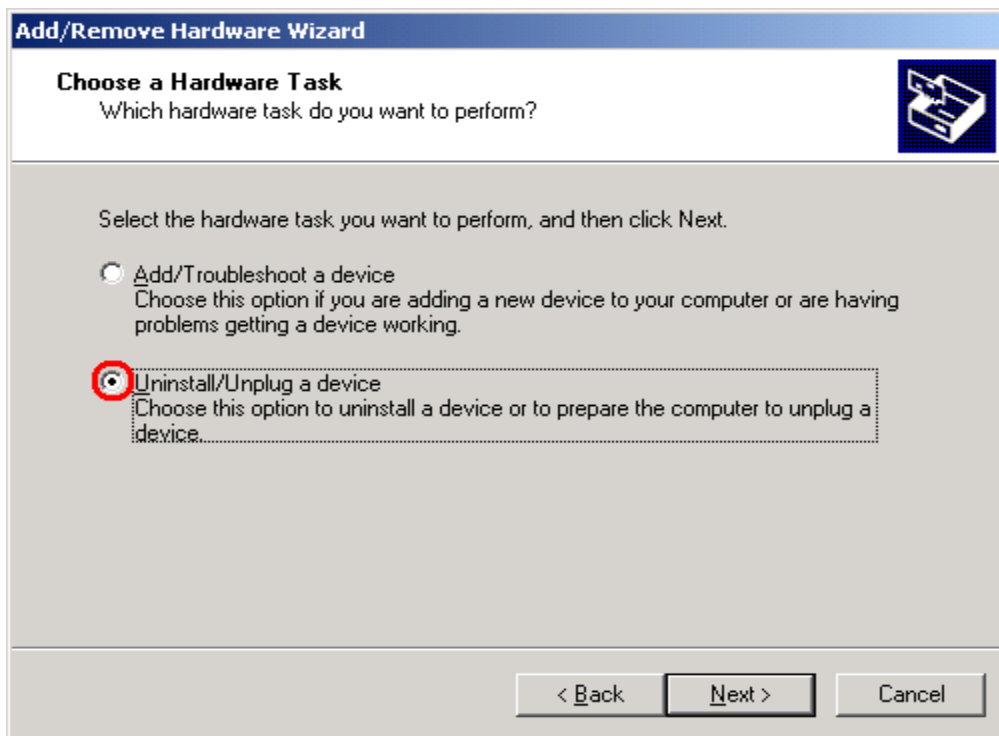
Add/Remove Hardware Wizard

Choose a Hardware Task
Which hardware task do you want to perform?

Select the hardware task you want to perform, and then click Next.

Add/Troubleshoot a device
Choose this option if you are adding a new device to your computer or are having problems getting a device working.

Uninstall/Unplug a device
Choose this option to uninstall a device or to prepare the computer to unplug a device.

< Back
Next >
Cancel